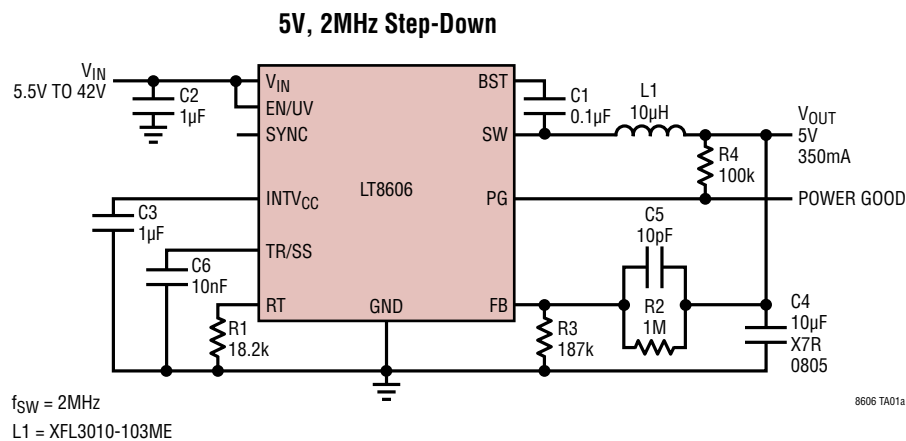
5V, 2MHz Step-Down

$V_{IN}$
5.5V TO 42V

C2
1μF

$V_{IN}$
EN/UV
SYNC
$INTV_{CC}$
TR/SS
RT
GND
LT8606
BST
SW
PG
FB

C1
0.1μF

L1
10μH

$V_{OUT}$
5V
350mA

R4
100k

POWER GOOD

C3
1μF

C6
10nF

C5
10pF

R2
1M

R1
18.2k

R3
187k

C4
10μF
X7R
0805

$f_{SW}$ = 2MHz
L1 = XFL3010-103ME

8606 TA01a